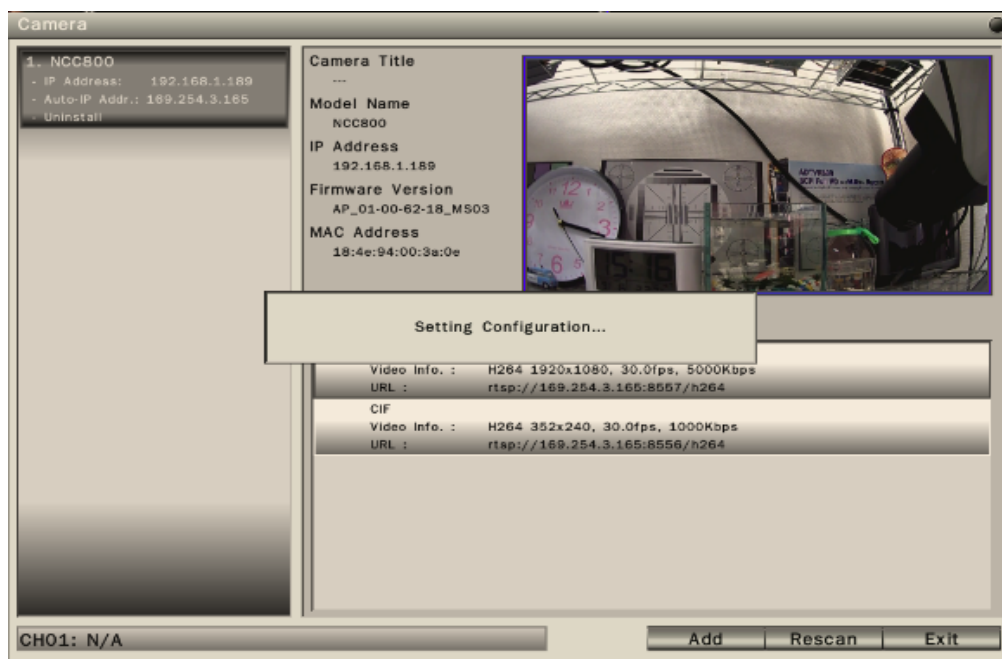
Camera

1. NCC800
- IP Address: 192.168.1.189
- Auto-IP Addr.: 169.254.3.165
- Uninstall

Camera Title
---
Model Name
NCC800
IP Address
192.168.1.189
Firmware Version
AP_01-00-62-18_MS03
MAC Address
18:4e:94:00:3a:0e

Setting Configuration...

Video Info. : H264 1920x1080, 30.0fps, 5000Kbps
URL : rtsp://169.254.3.165:8557/h264
CIF
Video Info. : H264 352x240, 30.0fps, 1000Kbps
URL : rtsp://169.254.3.165:8556/h264

CH01: N/A

Add
Rescan
Exit